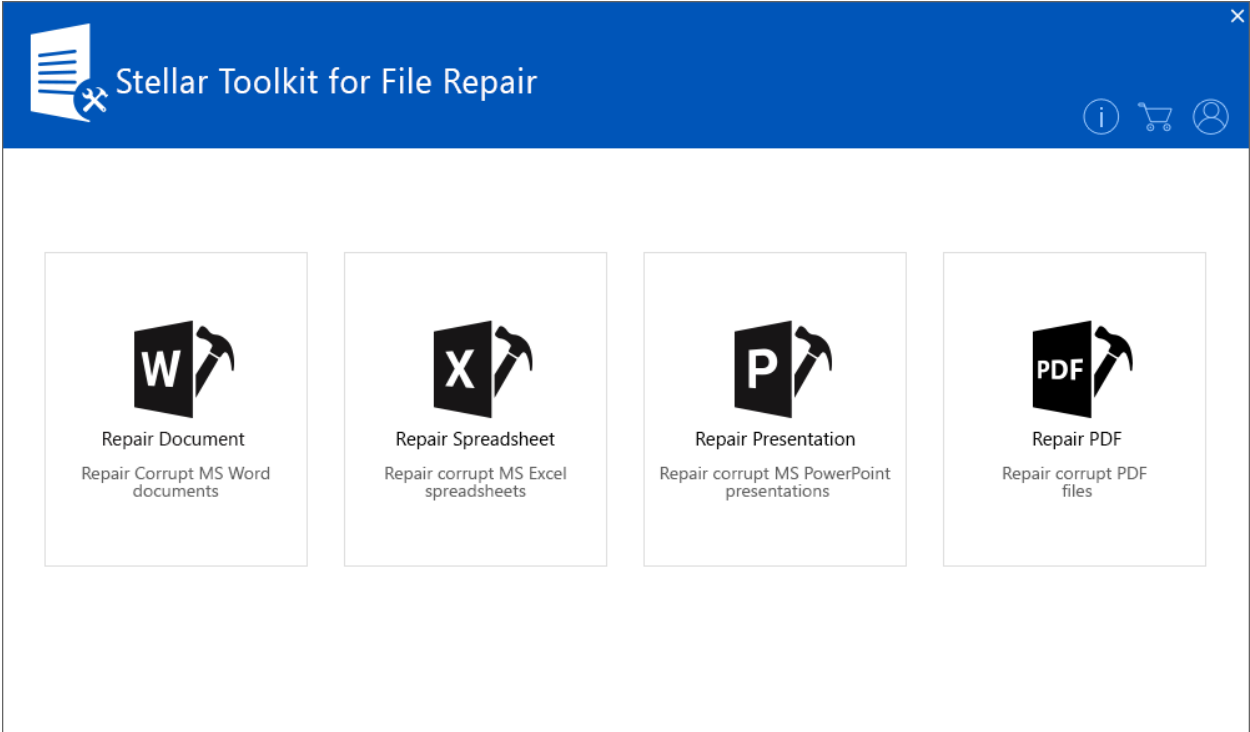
Stellar Toolkit for File Repair

W

Repair Document

Repair Corrupt MS Word documents

X

Repair Spreadsheet

Repair corrupt MS Excel spreadsheets

P

Repair Presentation

Repair corrupt MS PowerPoint presentations

PDF

Repair PDF

Repair corrupt PDF files